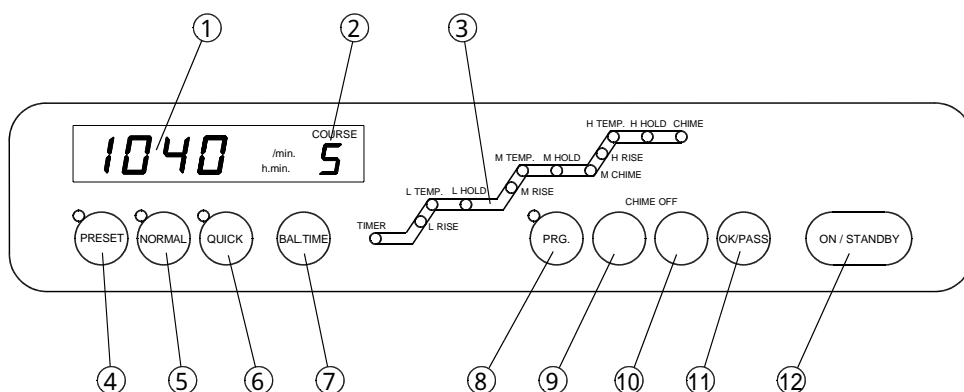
①
②
③

1040
/min.
h.min.
COURSE
5

H TEMP. H HOLD CHIME
H RISE
M TEMP. M HOLD
M CHIME
M RISE
L TEMP. L HOLD
L RISE
TIMER

CHIME OFF

PRESET
NORMAL
QUICK
BAL.TIME
PRG.
OK/PASS
ON / STANDBY

④ ⑤ ⑥ ⑦ ⑧ ⑨ ⑩ ⑪ ⑫